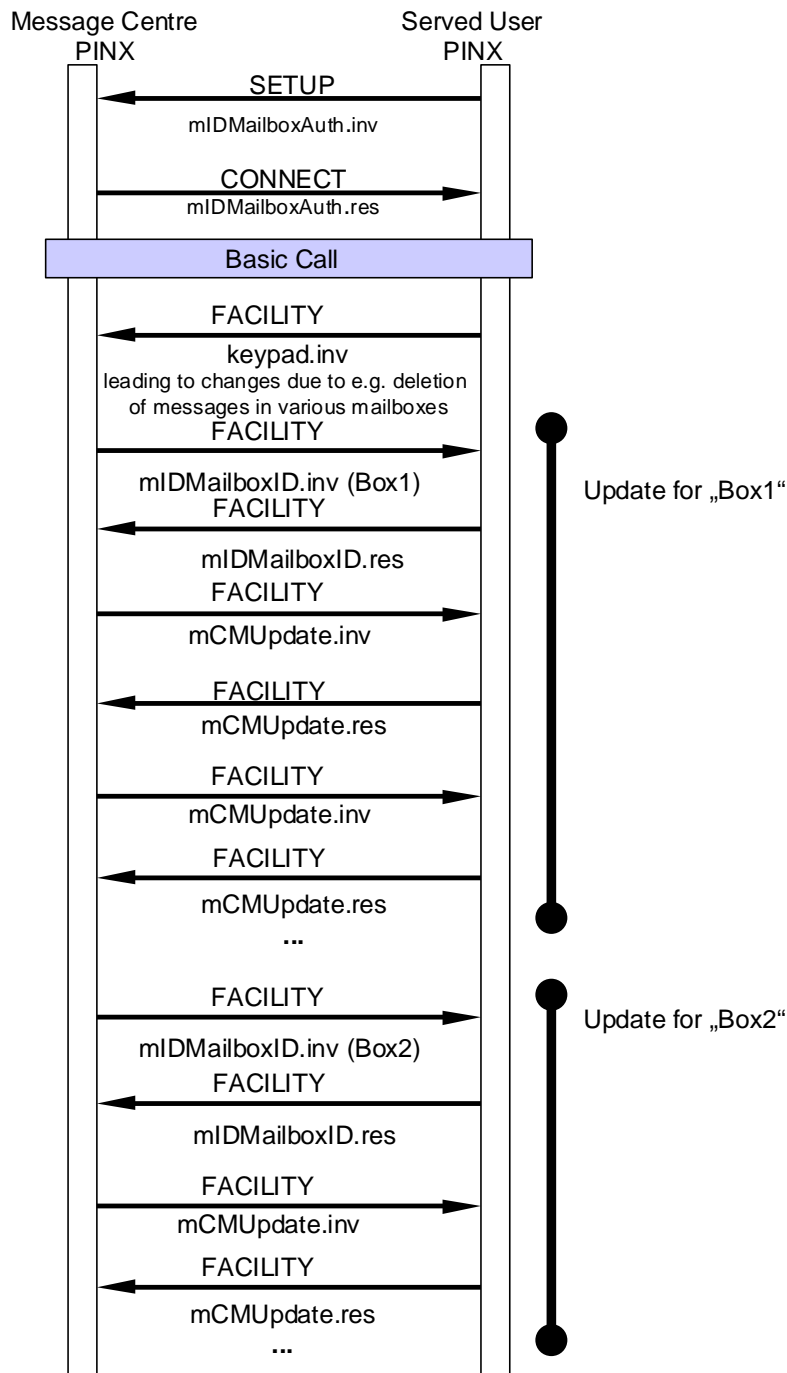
Message Centre PINX

Served User PINX

SETUP

mIDMailboxAuth.inv

CONNECT

mIDMailboxAuth.res

Basic Call

FACILITY

keypad.inv

leading to changes due to e.g. deletion of messages in various mailboxes

FACILITY

mIDMailboxID.inv (Box1)

Update for „Box1“

FACILITY

mIDMailboxID.res

FACILITY

mCMUpdate.inv

FACILITY

mCMUpdate.res

FACILITY

mCMUpdate.inv

FACILITY

mCMUpdate.res

...

FACILITY

Update for „Box2“

mIDMailboxID.inv (Box2)

FACILITY

mIDMailboxID.res

FACILITY

mCMUpdate.inv

FACILITY

mCMUpdate.res

...